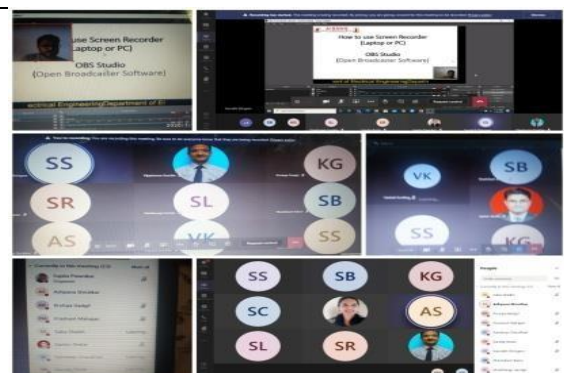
use Screen Recorder
(Laptop or PC)
OBS Studio
(Open Broadcaster Software)
ectrical Engineering Department of E

Recording has started. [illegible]
How to use Screen Recorder
(Laptop or PC)
OBS Studio
(Open Broadcaster Software)
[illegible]

You're recording. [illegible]
SS
KG
SR
SL
SB
AS
VK
SS

VK
SB
SS
KG

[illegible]
SS
SB
KG
SC
AS
SL
SR
People